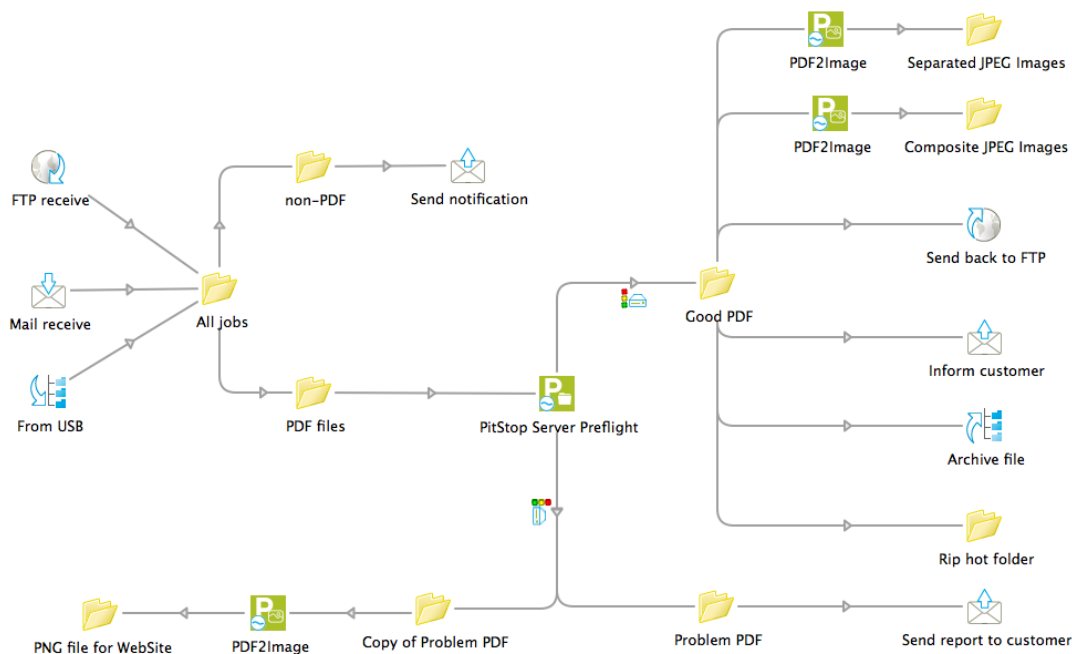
FTP receive

Mail receive

From USB

All jobs

non-PDF

Send notification

PDF files

PitStop Server Preflight

PDF2Image

Separated JPEG Images

PDF2Image

Composite JPEG Images

Send back to FTP

Good PDF

Inform customer

Archive file

Rip hot folder

PNG file for WebSite

PDF2Image

Copy of Problem PDF

Problem PDF

Send report to customer